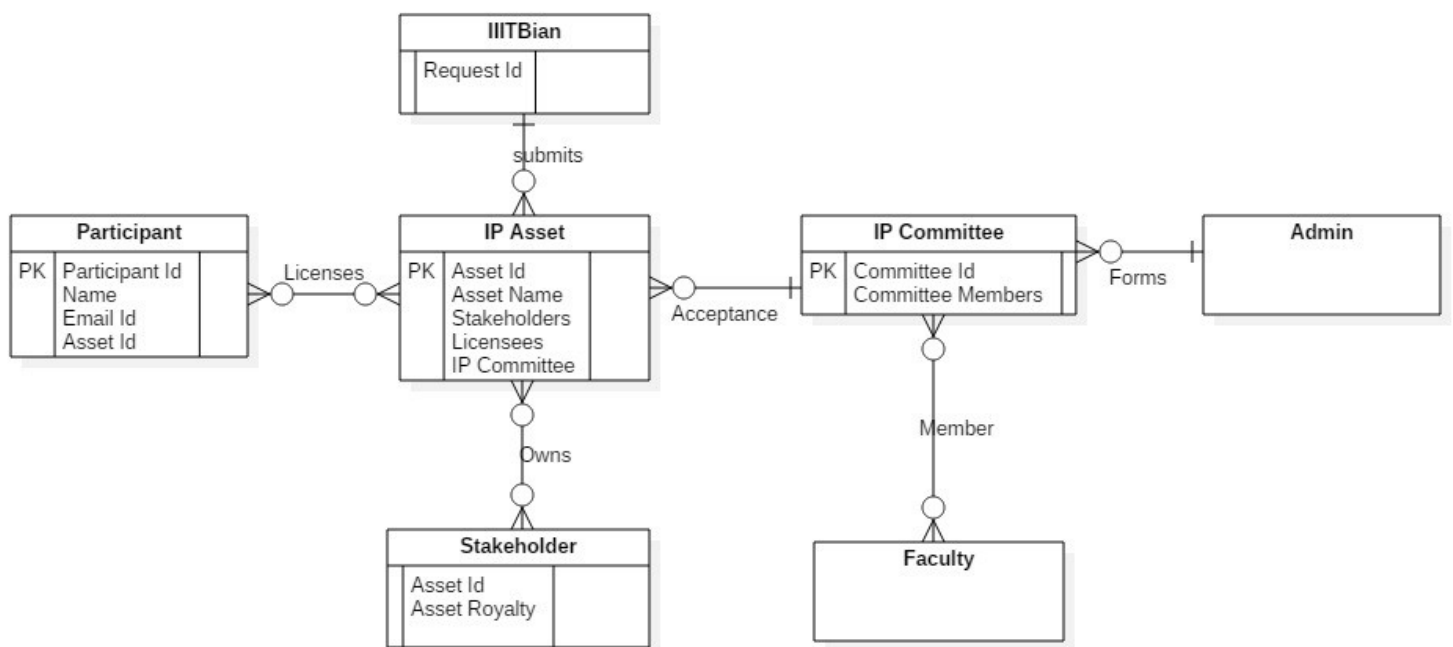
IIITBian

Request Id

submits

Participant

PK Participant Id
Name
Email Id
Asset Id

Licenses

IP Asset

PK Asset Id
Asset Name
Stakeholders
Licensees
IP Committee

Acceptance

IP Committee

PK Committee Id
Committee Members

Forms

Admin

Owns

Member

Stakeholder

Asset Id
Asset Royalty

Faculty